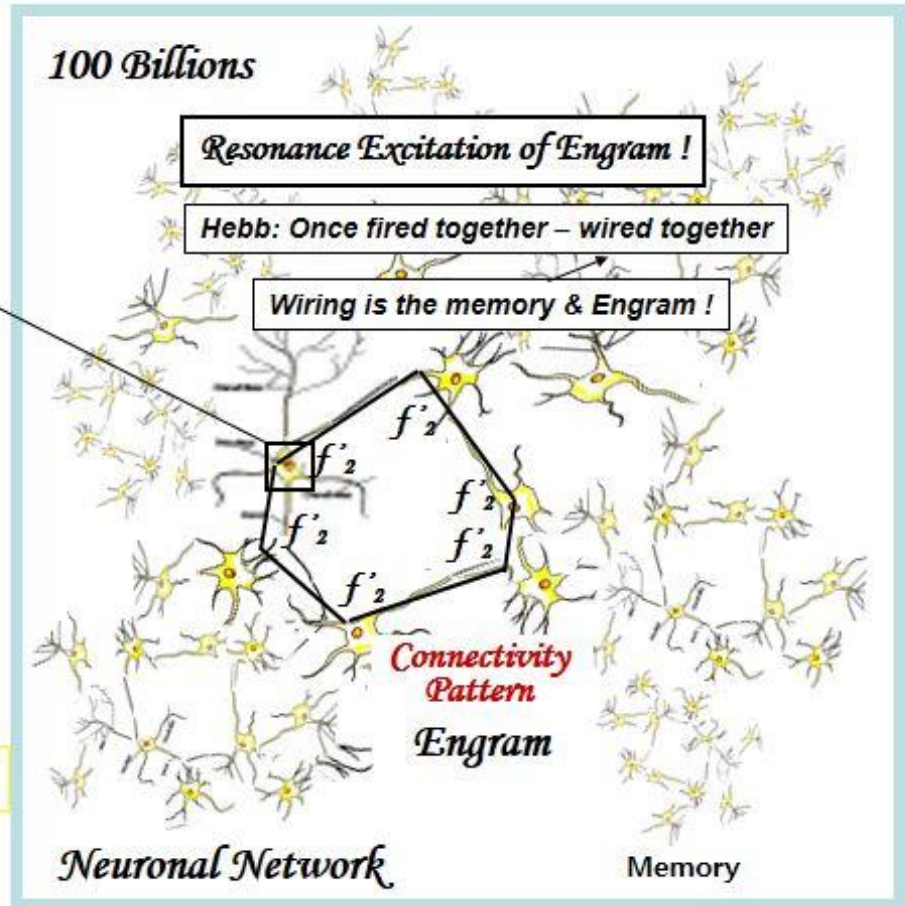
100 Billions

Resonance Excitation of Engram !

Hebb: Once fired together – wired together

Wiring is the memory & Engram !

$f'_2$

$f'_2$

$f'_2$

$f'_2$

$f'_2$

$f'_2$

Connectivity Pattern

Engram

Neuronal Network

Memory